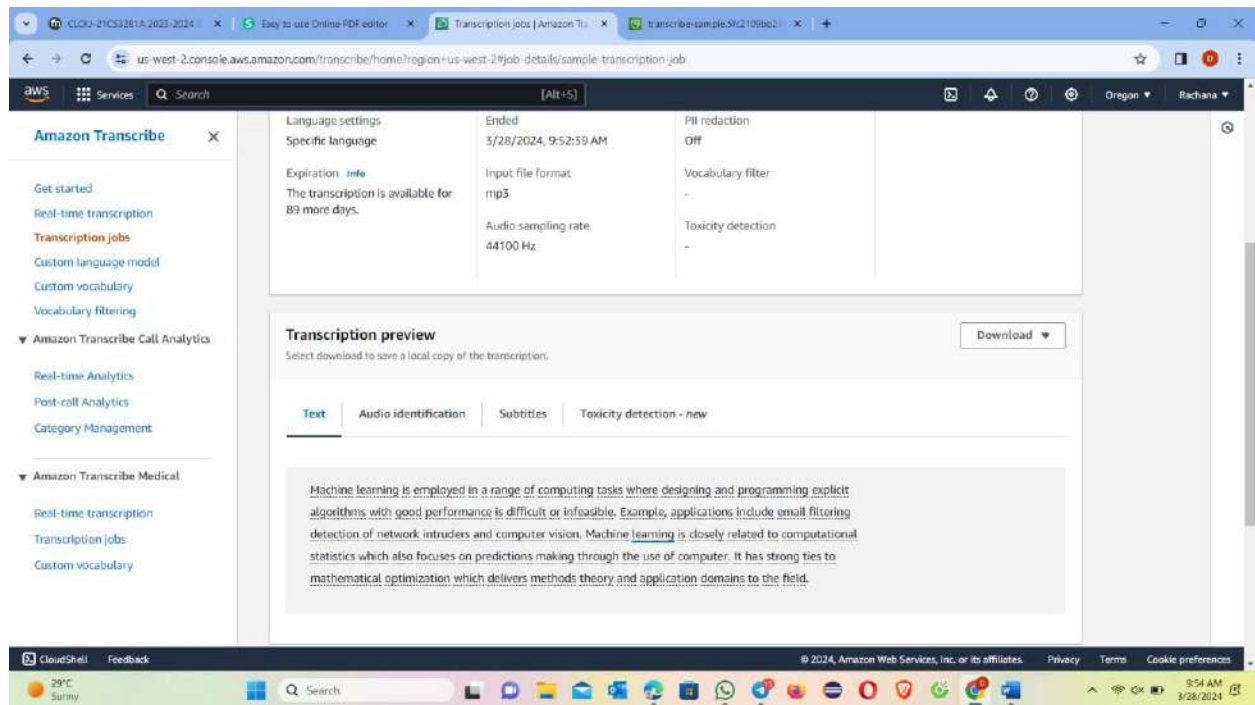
CLOU-21CS3281A 2023-2024 | × | Easy to use Online PDF editor × | Transcription jobs | Amazon Tr × | transcribe-sample.5fc2109bb2 × | +

us-west-2.console.aws.amazon.com/transcribe/home?region=us-west-2#job-details/sample-transcription-job

aws | Services | Search | [Alt+S] | Oregon ▼ | Rachana ▼

Amazon Transcribe ×

Get started
Real-time transcription
Transcription jobs
Custom language model
Custom vocabulary
Vocabulary filtering

▼ Amazon Transcribe Call Analytics

Real-time Analytics
Post-call Analytics
Category Management

▼ Amazon Transcribe Medical

Real-time transcription
Transcription jobs
Custom vocabulary

Language settings
Specific language

Expiration Info
The transcription is available for 89 more days.

Ended
3/28/2024, 9:52:39 AM

Input file format
mp3

Audio sampling rate
44100 Hz

PII redaction
Off

Vocabulary filter
-

Toxicity detection
-

Transcription preview
Select download to save a local copy of the transcription.

Download ▼

Text | Audio identification | Subtitles | Toxicity detection - new

Machine learning is employed in a range of computing tasks where designing and programming explicit algorithms with good performance is difficult or infeasible. Example, applications include email filtering detection of network intruders and computer vision. Machine learning is closely related to computational statistics which also focuses on predictions making through the use of computer. It has strong ties to mathematical optimization which delivers methods theory and application domains to the field.

CloudShell | Feedback

© 2024, Amazon Web Services, Inc. or its affiliates. | Privacy | Terms | Cookie preferences

29°C
Sunny

Search

9:54 AM
3/28/2024